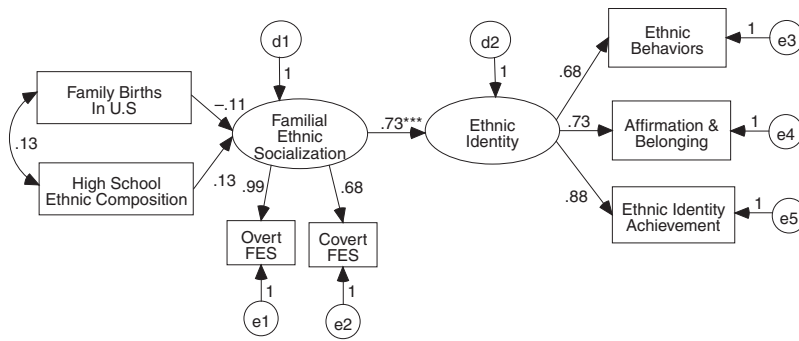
d1

1

Family Births In U.S

–.11

.13

High School Ethnic Composition

.13

Familial Ethnic Socialization

.99

.68

Overt FES

Covert FES

1

1

e1

e2

.73***

d2

1

Ethnic Identity

.68

.73

.88

Ethnic Behaviors

1

e3

Affirmation & Belonging

1

e4

Ethnic Identity Achievement

1

e5